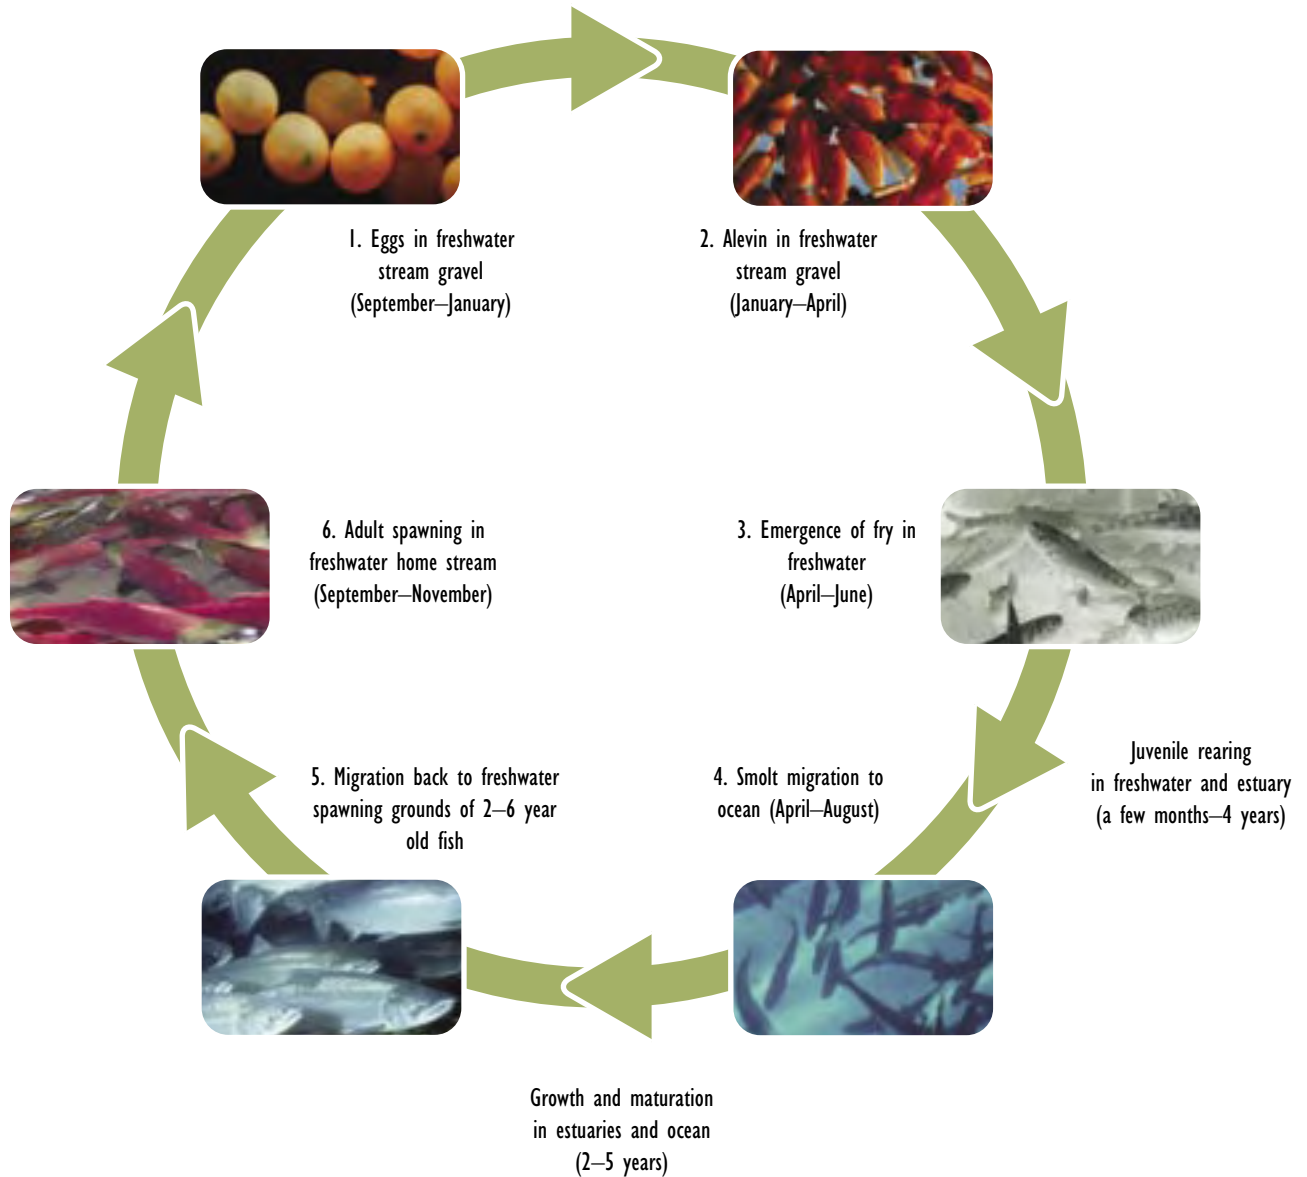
1. Eggs in freshwater stream gravel (September–January)

2. Alevin in freshwater stream gravel (January–April)

6. Adult spawning in freshwater home stream (September–November)

3. Emergence of fry in freshwater (April–June)

Juvenile rearing in freshwater and estuary (a few months–4 years)

5. Migration back to freshwater spawning grounds of 2–6 year old fish

4. Smolt migration to ocean (April–August)

Growth and maturation in estuaries and ocean (2–5 years)